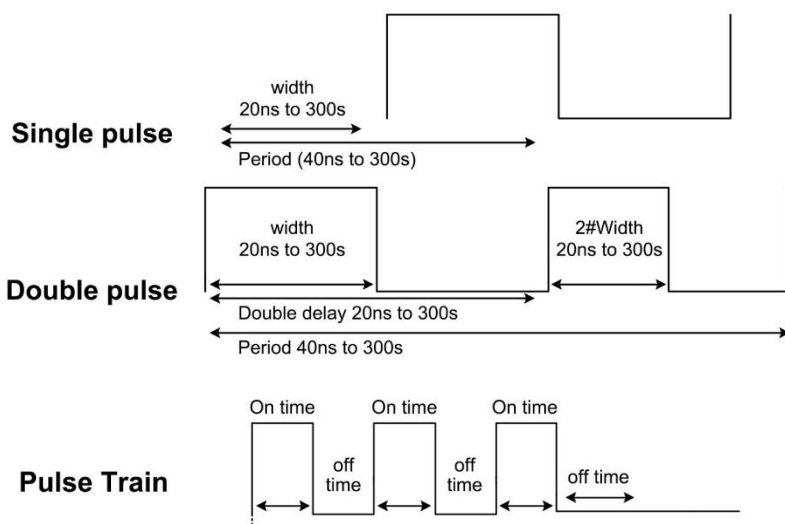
width
20ns to 300s

Single pulse

Period (40ns to 300s)

width
20ns to 300s

2#Width
20ns to 300s

Double pulse

Double delay 20ns to 300s

Period 40ns to 300s

On time

On time

On time

Pulse Train

off time

off time

off time